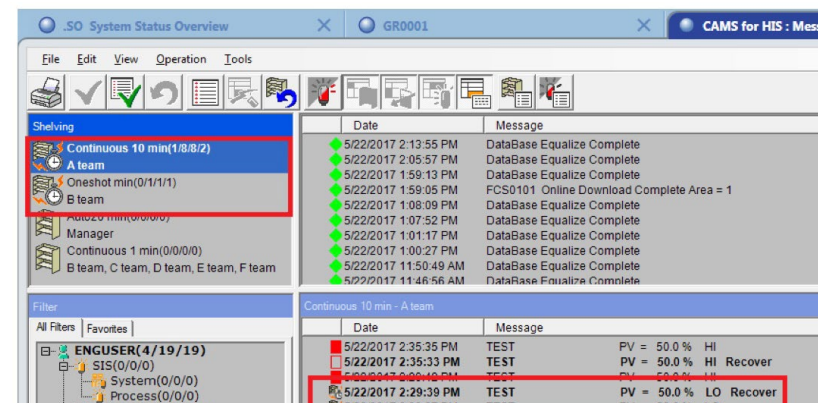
.SO System Status Overview
GR0001
CAMS for HIS : Mes

File Edit View Operation Tools

Shelving
Continuous 10 min(1/8/8/2)
A team
Oneshot min(0/1/1/1)
B team
Auto20 min(0/0/0/0)
Manager
Continuous 1 min(0/0/0/0)
B team, C team, D team, E team, F team

| Date | Message |
|---|---|
| 5/22/2017 2:13:55 PM | DataBase Equalize Complete |
| 5/22/2017 2:05:57 PM | DataBase Equalize Complete |
| 5/22/2017 1:59:13 PM | DataBase Equalize Complete |
| 5/22/2017 1:59:05 PM | FCS0101 Online Download Complete Area = 1 |
| 5/22/2017 1:08:09 PM | DataBase Equalize Complete |
| 5/22/2017 1:07:52 PM | DataBase Equalize Complete |
| 5/22/2017 1:01:17 PM | DataBase Equalize Complete |
| 5/22/2017 1:00:27 PM | DataBase Equalize Complete |
| 5/22/2017 11:50:49 AM | DataBase Equalize Complete |
| 5/22/2017 11:46:56 AM | DataBase Equalize Complete |

Filter
All Filters Favorites
ENGUSER(4/19/19)
SIS(0/0/0)
System(0/0/0)
Process(0/0/0)

Continuous 10 min - A team

| Date | Message | | |
|---|---|---|---|
| 5/22/2017 2:35:35 PM | TEST | PV = 50.0 % | HI |
| 5/22/2017 2:35:33 PM | TEST | PV = 50.0 % | HI Recover |
| 5/22/2017 2:29:42 PM | TEST | PV = 50.0 % | LO |
| 5/22/2017 2:29:39 PM | TEST | PV = 50.0 % | LO Recover |